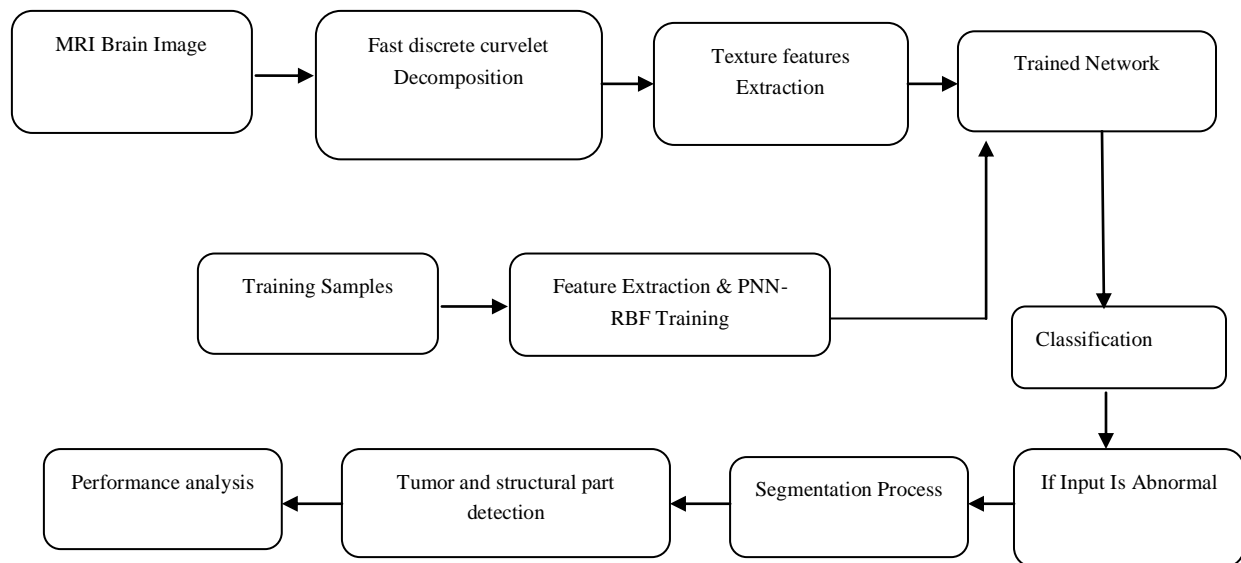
MRI Brain Image

Fast discrete curvelet Decomposition

Texture features Extraction

Trained Network

Training Samples

Feature Extraction & PNN-RBF Training

Classification

If Input Is Abnormal

Segmentation Process

Tumor and structural part detection

Performance analysis